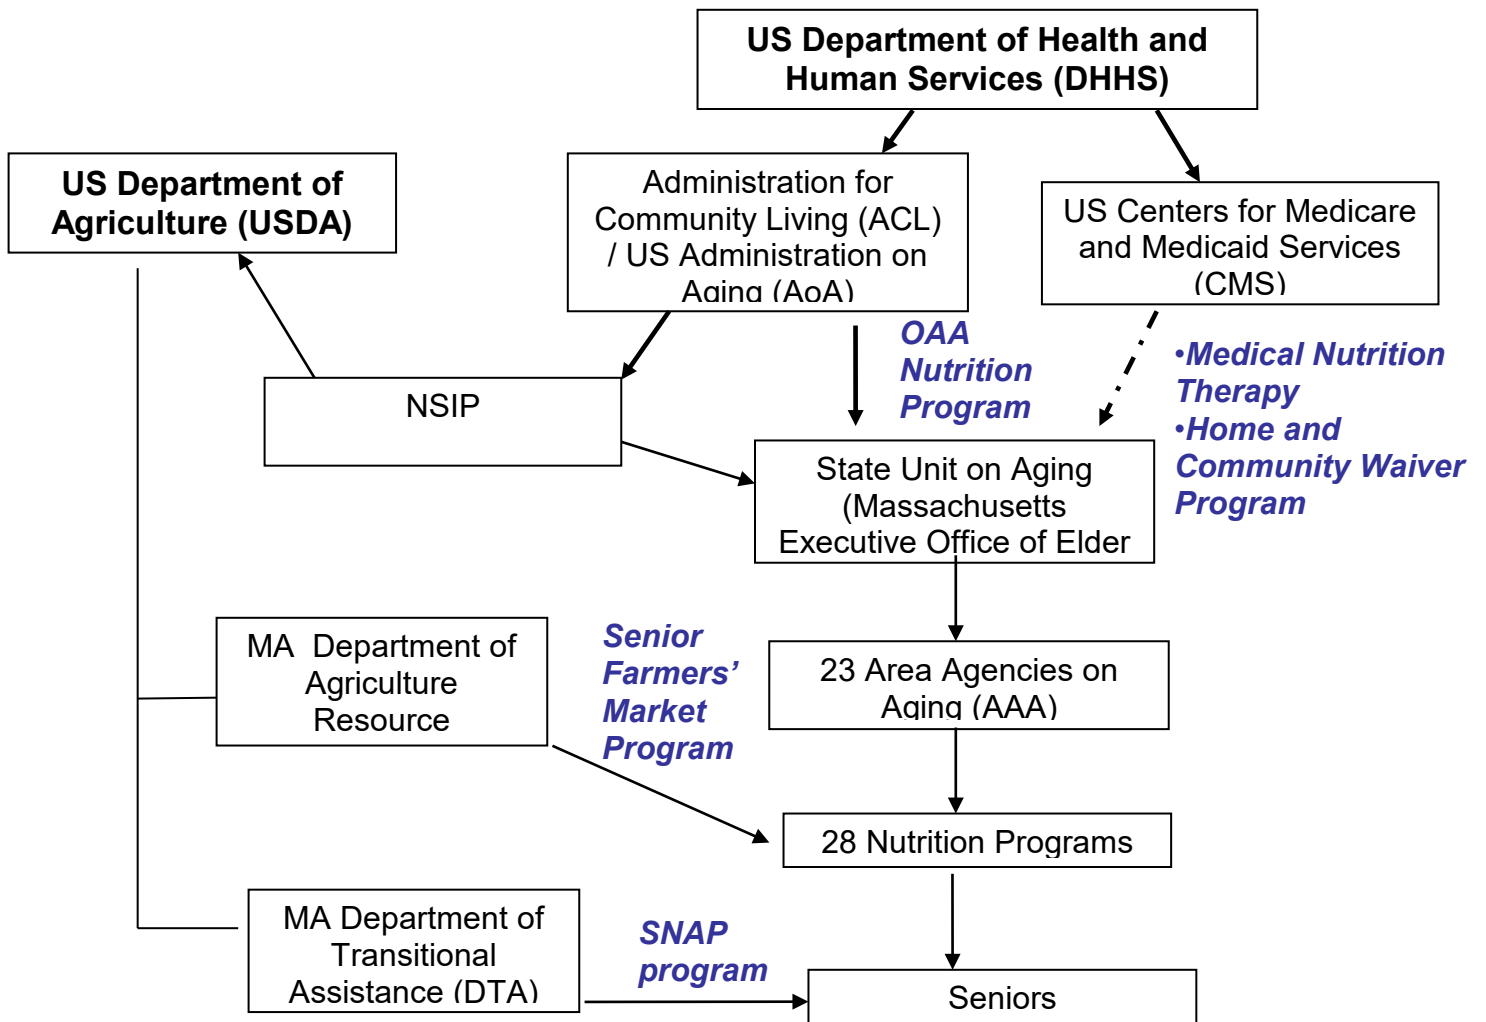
US Department of Health and Human Services (DHHS)

US Department of Agriculture (USDA)

Administration for Community Living (ACL) / US Administration on Aging (AoA)

US Centers for Medicare and Medicaid Services (CMS)

OAA Nutrition Program

•Medical Nutrition Therapy
•Home and Community Waiver Program

NSIP

State Unit on Aging (Massachusetts Executive Office of Elder

MA Department of Agriculture Resource

Senior Farmers' Market Program

23 Area Agencies on Aging (AAA)

28 Nutrition Programs

MA Department of Transitional Assistance (DTA)

SNAP program

Seniors